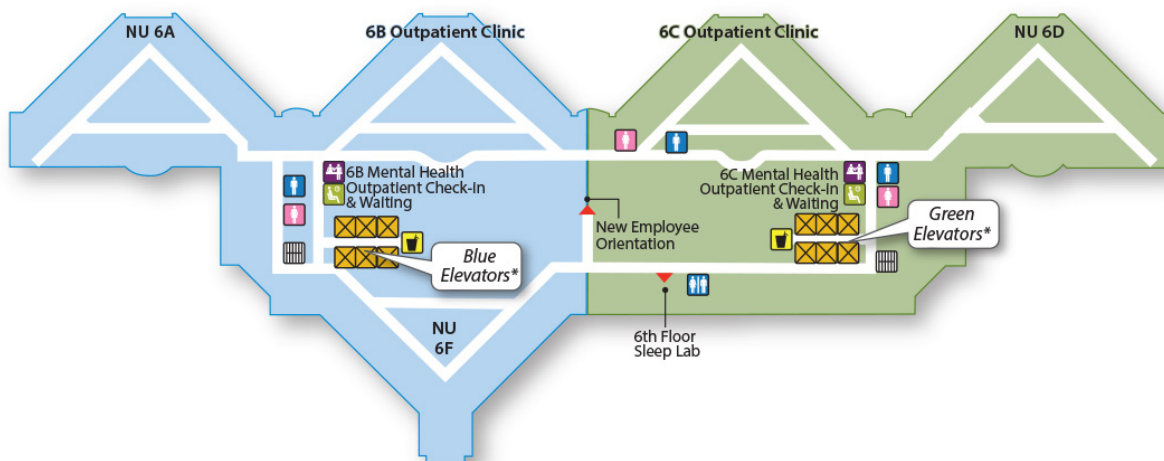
NU 6A

6B Outpatient Clinic

6C Outpatient Clinic

NU 6D

6B Mental Health Outpatient Check-In & Waiting

6C Mental Health Outpatient Check-In & Waiting

New Employee Orientation

Blue Elevators*

Green Elevators*

NU 6F

6th Floor Sleep Lab